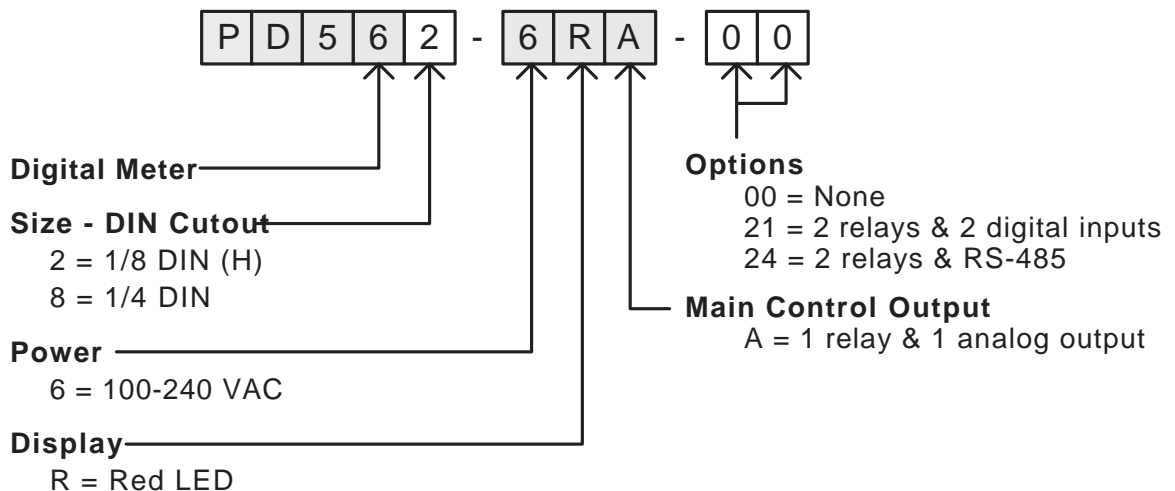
| P | D | 5 | 6 | 2 | - | 6 | R | A | - | 0 | 0 |
|---|---|---|---|---|---|---|---|---|---|---|---|

**Digital Meter**

**Size - DIN Cutout**
2 = 1/8 DIN (H)
8 = 1/4 DIN

**Power**
6 = 100-240 VAC

**Display**
R = Red LED

**Options**
00 = None
21 = 2 relays & 2 digital inputs
24 = 2 relays & RS-485

**Main Control Output**
A = 1 relay & 1 analog output